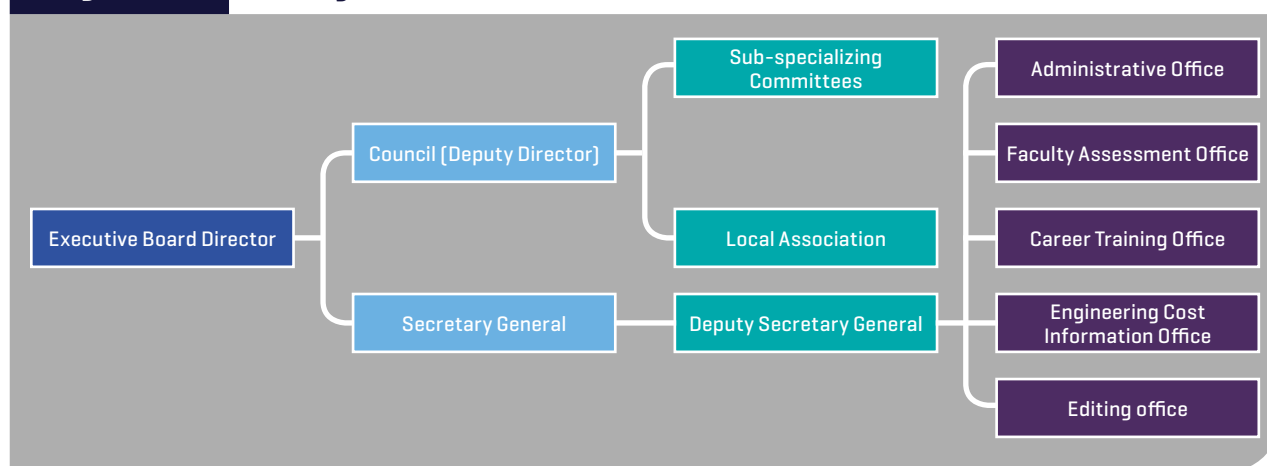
Executive Board Director

Council (Deputy Director)

Secretary General

Sub-specializing Committees

Local Association

Deputy Secretary General

Administrative Office

Faculty Assessment Office

Career Training Office

Engineering Cost Information Office

Editing office